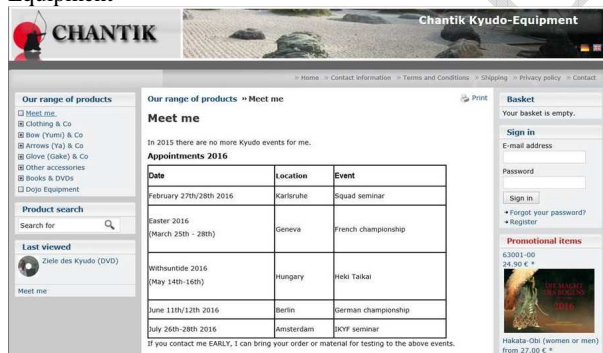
Equipment

CHANTIK

Chantik Kyudo-Equipment

» Home » Contact information » Terms and Conditions » Shipping » Privacy policy » Contact

Our range of products
Meet me
Clothing & Co
Bow (Yumi) & Co
Arrows (Ya) & Co
Glove (Gake) & Co
Other accessories
Books & DVDs
Dojo Equipment

Product search
Search for

Last viewed
Ziele des Kyudo (DVD)

Meet me

Our range of products » Meet me

Print

Meet me

In 2015 there are no more Kyudo events for me.

Appointments 2016

| Date | Location | Event |
|---|---|---|
| February 27th/28th 2016 | Karlsruhe | Squad seminar |
| Easter 2016 (March 25th - 28th) | Geneva | French championship |
| Withsuntide 2016 (May 14th-16th) | Hungary | Heki Taikai |
| June 11th/12th 2016 | Berlin | German championship |
| July 26th-28th 2016 | Amsterdam | IKYF seminar |

If you contact me EARLY, I can bring your order or material for testing to the above events.

Basket
Your basket is empty.

Sign in
E-mail address
Password
Sign in
» Forgot your password?
» Register

Promotional items
63001-00
24.90 € *

Hakata-Obi (women or men)
from 27.00 € *